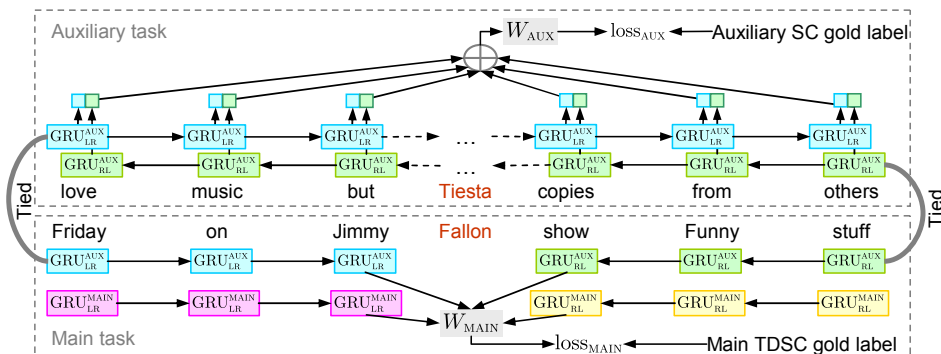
Auxiliary task

$W_{\mathrm{AUX}}$ $\mathrm{loss}_{\mathrm{AUX}}$ Auxiliary SC gold label

$\mathrm{GRU}^{\mathrm{AUX}}_{\mathrm{LR}}$ $\mathrm{GRU}^{\mathrm{AUX}}_{\mathrm{LR}}$ $\mathrm{GRU}^{\mathrm{AUX}}_{\mathrm{LR}}$ … $\mathrm{GRU}^{\mathrm{AUX}}_{\mathrm{LR}}$ $\mathrm{GRU}^{\mathrm{AUX}}_{\mathrm{LR}}$ $\mathrm{GRU}^{\mathrm{AUX}}_{\mathrm{LR}}$

$\mathrm{GRU}^{\mathrm{AUX}}_{\mathrm{RL}}$ $\mathrm{GRU}^{\mathrm{AUX}}_{\mathrm{RL}}$ $\mathrm{GRU}^{\mathrm{AUX}}_{\mathrm{RL}}$ … $\mathrm{GRU}^{\mathrm{AUX}}_{\mathrm{RL}}$ $\mathrm{GRU}^{\mathrm{AUX}}_{\mathrm{RL}}$ $\mathrm{GRU}^{\mathrm{AUX}}_{\mathrm{RL}}$

Tied

love music but Tiesta copies from others

Tied

Friday on Jimmy Fallon show Funny stuff

$\mathrm{GRU}^{\mathrm{AUX}}_{\mathrm{LR}}$ $\mathrm{GRU}^{\mathrm{AUX}}_{\mathrm{LR}}$ $\mathrm{GRU}^{\mathrm{AUX}}_{\mathrm{LR}}$ $\mathrm{GRU}^{\mathrm{AUX}}_{\mathrm{RL}}$ $\mathrm{GRU}^{\mathrm{AUX}}_{\mathrm{RL}}$ $\mathrm{GRU}^{\mathrm{AUX}}_{\mathrm{RL}}$

$\mathrm{GRU}^{\mathrm{MAIN}}_{\mathrm{LR}}$ $\mathrm{GRU}^{\mathrm{MAIN}}_{\mathrm{LR}}$ $\mathrm{GRU}^{\mathrm{MAIN}}_{\mathrm{LR}}$ $\mathrm{GRU}^{\mathrm{MAIN}}_{\mathrm{RL}}$ $\mathrm{GRU}^{\mathrm{MAIN}}_{\mathrm{RL}}$ $\mathrm{GRU}^{\mathrm{MAIN}}_{\mathrm{RL}}$

$W_{\mathrm{MAIN}}$

Main task

$\mathrm{loss}_{\mathrm{MAIN}}$ Main TDSC gold label